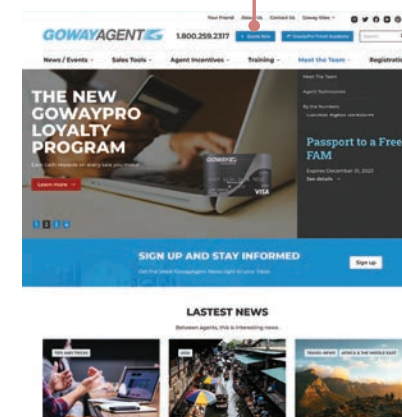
Your Friend About Contact Us Goway Sites

GOWAYAGENT

1.800.259.2317

News / Events · Sales Tools · Agent Incentives · Training · Meet the Team · Registration

Meet The Team

Agent Testimonials

By the Numbers

THE NEW GOWAYPRO LOYALTY PROGRAM

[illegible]

Learn more →

Passport to a Free FAM

Expires December 31, 2023

See details →

VISA

1 2 3 4

SIGN UP AND STAY INFORMED

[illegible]

Sign up

LASTEST NEWS

Between agents, this is interesting news.

TIPS AND TRICKS

ASIA

TRAVEL NEWS AFRICA & THE MIDDLE EAST